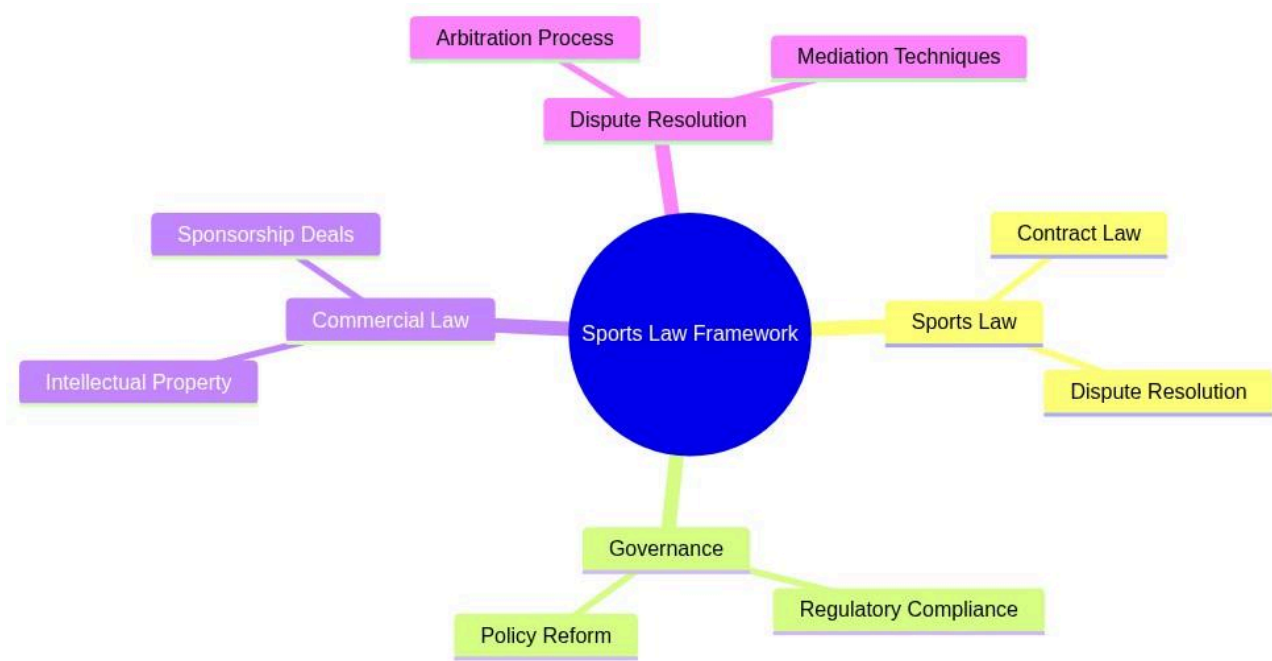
Sports Law Framework

Dispute Resolution

Arbitration Process

Mediation Techniques

Sports Law

Contract Law

Dispute Resolution

Governance

Regulatory Compliance

Policy Reform

Commercial Law

Sponsorship Deals

Intellectual Property